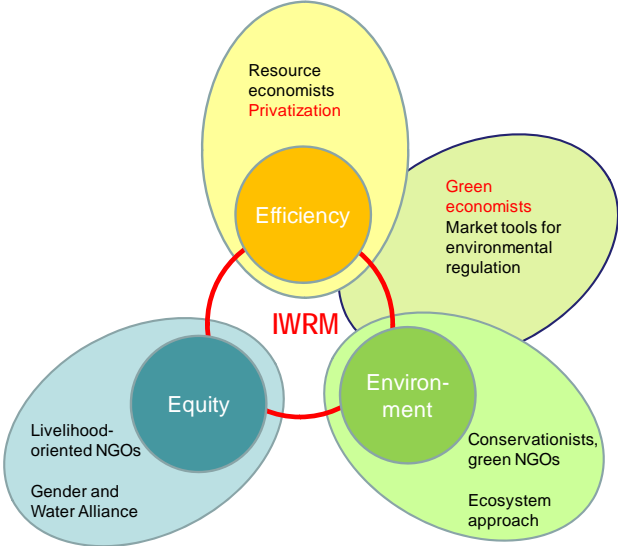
Resource economists
Privatization

Efficiency

Green economists
Market tools for environmental regulation

IWRM

Equity

Environment

Livelihood-oriented NGOs

Gender and Water Alliance

Conservationists, green NGOs

Ecosystem approach